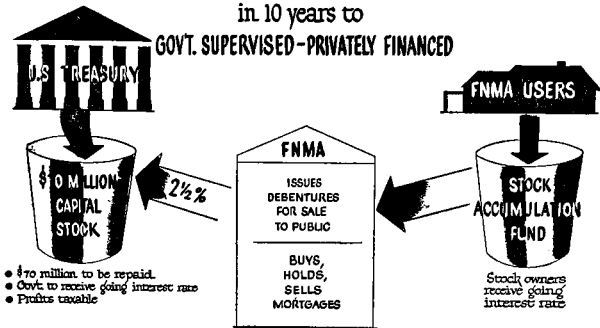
in 10 years to
GOVT. SUPERVISED-PRIVATELY FINANCED

U.S. TREASURY

$70 MILLION CAPITAL STOCK

2½%

FNMA

ISSUES DEBENTURES FOR SALE TO PUBLIC

BUYS, HOLDS, SELLS MORTGAGES

FNMA USERS

STOCK ACCUMULATION FUND

• $70 million to be repaid.
• Govt. to receive going interest rate
• Profits taxable

Stock owners receive going interest rate